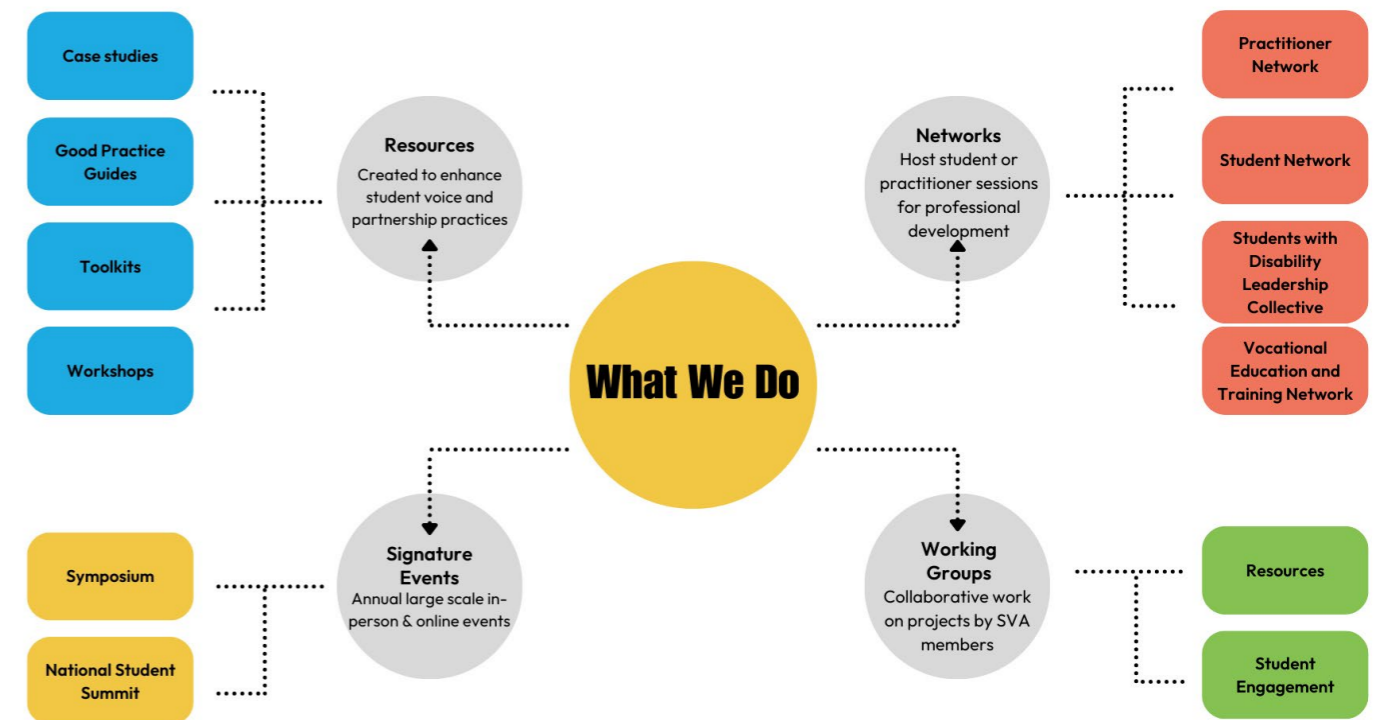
Case studies

Good Practice Guides

Toolkits

Workshops

Resources
Created to enhance student voice and partnership practices

What We Do

Networks
Host student or practitioner sessions for professional development

Practitioner Network

Student Network

Students with Disability Leadership Collective

Vocational Education and Training Network

Symposium

National Student Summit

Signature Events
Annual large scale in-person & online events

Working Groups
Collaborative work on projects by SVA members

Resources

Student Engagement